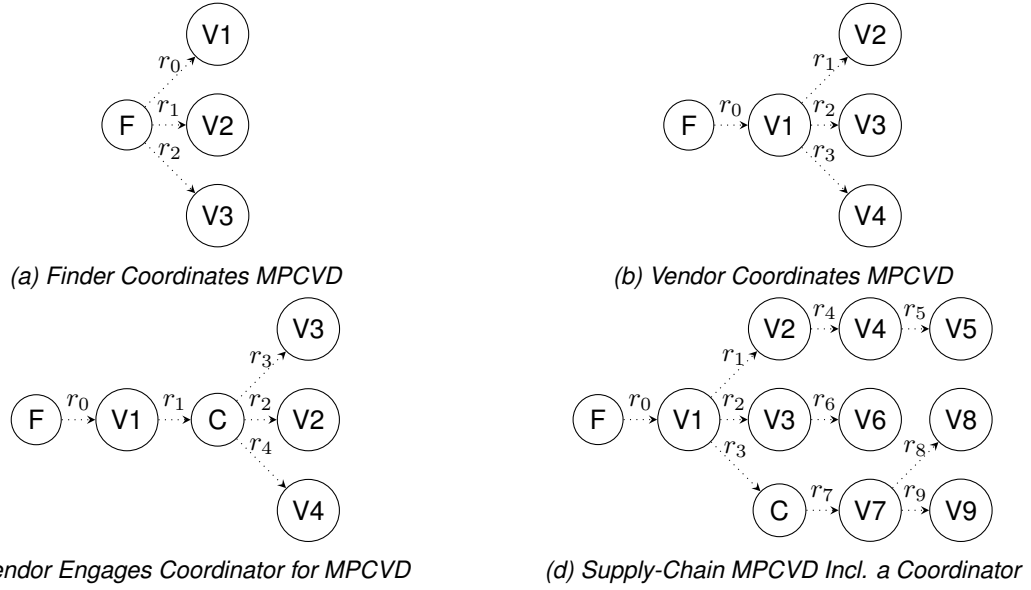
V1
$r_0$
F
$r_1$
V2
$r_2$
V3

(a) Finder Coordinates MPCVD

V2
$r_1$
F
$r_0$
V1
$r_2$
V3
$r_3$
V4

(b) Vendor Coordinates MPCVD

V3
$r_3$
F
$r_0$
V1
$r_1$
C
$r_2$
V2
$r_4$
V4

endor Engages Coordinator for MPCVD

V2
$r_4$
V4
$r_5$
V5
$r_1$
F
$r_0$
V1
$r_2$
V3
$r_6$
V6
V8
$r_3$
$r_8$
C
$r_7$
V7
$r_9$
V9

(d) Supply-Chain MPCVD Incl. a Coordinator